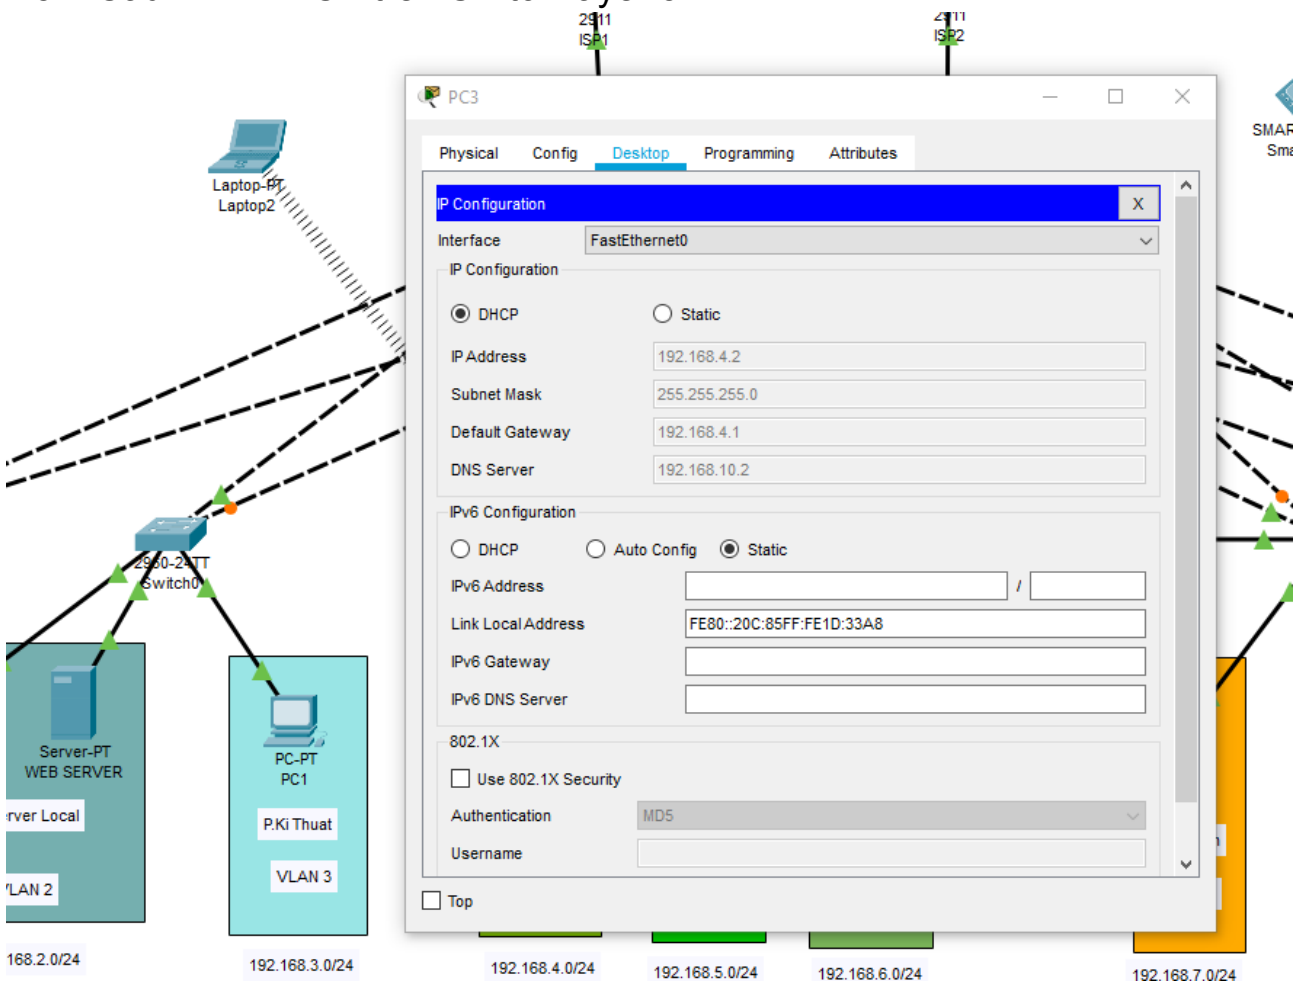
2911
ISP1

2911
ISP2

PC3

Physical Config Desktop Programming Attributes

IP Configuration X

Interface FastEthernet0

IP Configuration

DHCP Static

IP Address 192.168.4.2

Subnet Mask 255.255.255.0

Default Gateway 192.168.4.1

DNS Server 192.168.10.2

IPv6 Configuration

DHCP Auto Config Static

IPv6 Address /

Link Local Address FE80::20C:85FF:FE1D:33A8

IPv6 Gateway

IPv6 DNS Server

802.1X

Use 802.1X Security

Authentication MD5

Username

Top

Laptop-PT
Laptop2

2960-24TT
Switch0

Server-PT
WEB SERVER

rver Local

LAN 2

PC-PT
PC1

P.Ki Thuat

VLAN 3

SMAR
Sma

168.2.0/24

192.168.3.0/24

192.168.4.0/24

192.168.5.0/24

192.168.6.0/24

192.168.7.0/24